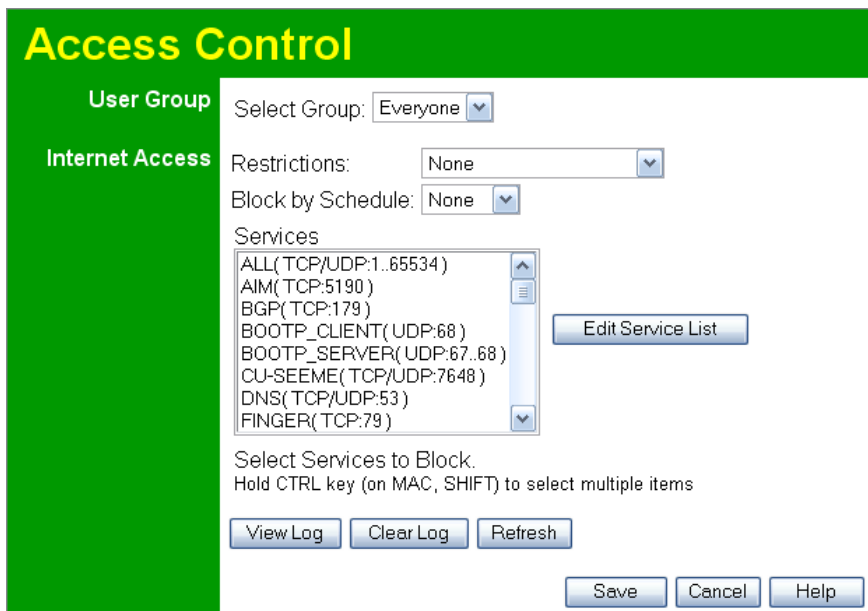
Access Control

User Group
Select Group: Everyone

Internet Access
Restrictions: None
Block by Schedule: None
Services
ALL( TCP/UDP:1..65534 )
AIM( TCP:5190 )
BGP( TCP:179 )
BOOTP_CLIENT( UDP:68 )
BOOTP_SERVER( UDP:67..68 )
CU-SEEME( TCP/UDP:7648 )
DNS( TCP/UDP:53 )
FINGER( TCP:79 )

Edit Service List

Select Services to Block.
Hold CTRL key (on MAC, SHIFT) to select multiple items

View Log
Clear Log
Refresh

Save
Cancel
Help